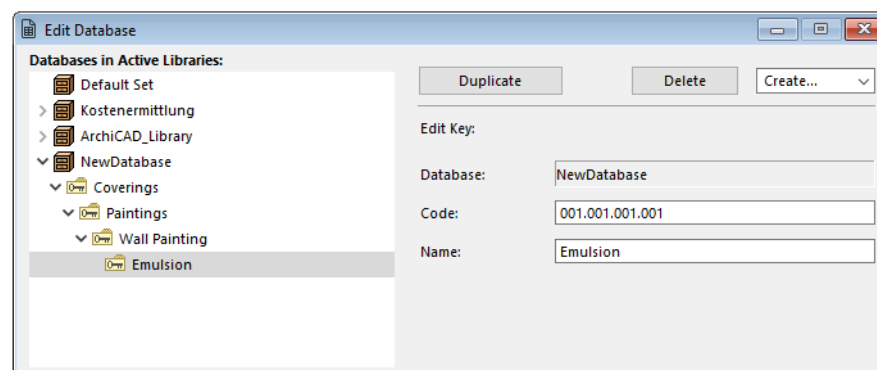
Edit Database

Databases in Active Libraries:

Default Set

Kostenermittlung

ArchiCAD_Library

NewDatabase

Coverings

Paintings

Wall Painting

Emulsion

Duplicate

Delete

Create...

Edit Key:

Database: NewDatabase

Code: 001.001.001.001

Name: Emulsion